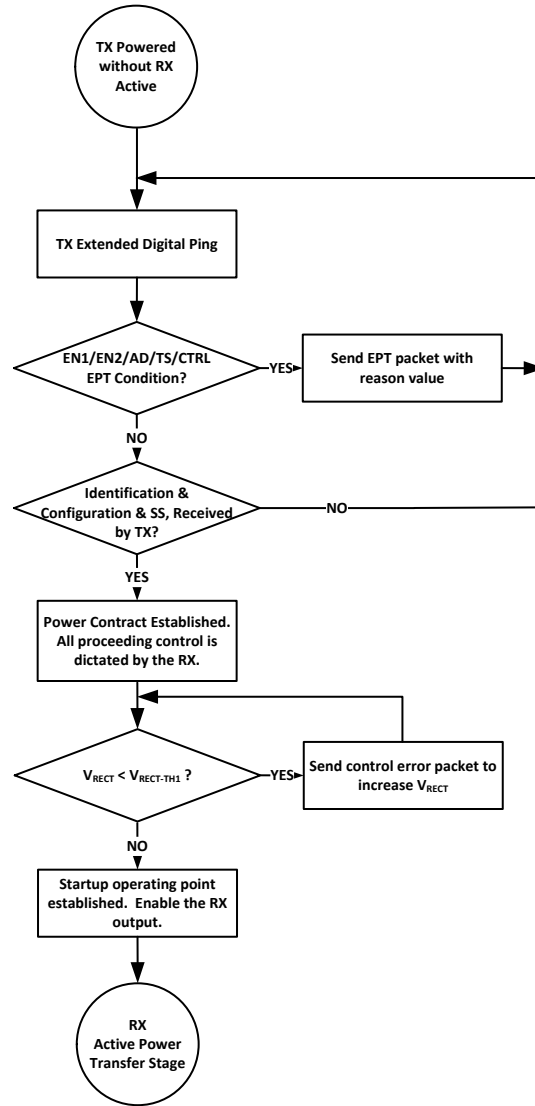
TX Powered without RX Active

TX Extended Digital Ping

EN1/EN2/AD/TS/CTRL EPT Condition?

YES

Send EPT packet with reason value

NO

Identification & Configuration & SS, Received by TX?

NO

YES

Power Contract Established. All proceeding control is dictated by the RX.

$V_{RECT}$ < $V_{RECT-TH1}$ ?

YES

Send control error packet to increase $V_{RECT}$

NO

Startup operating point established. Enable the RX output.

RX Active Power Transfer Stage